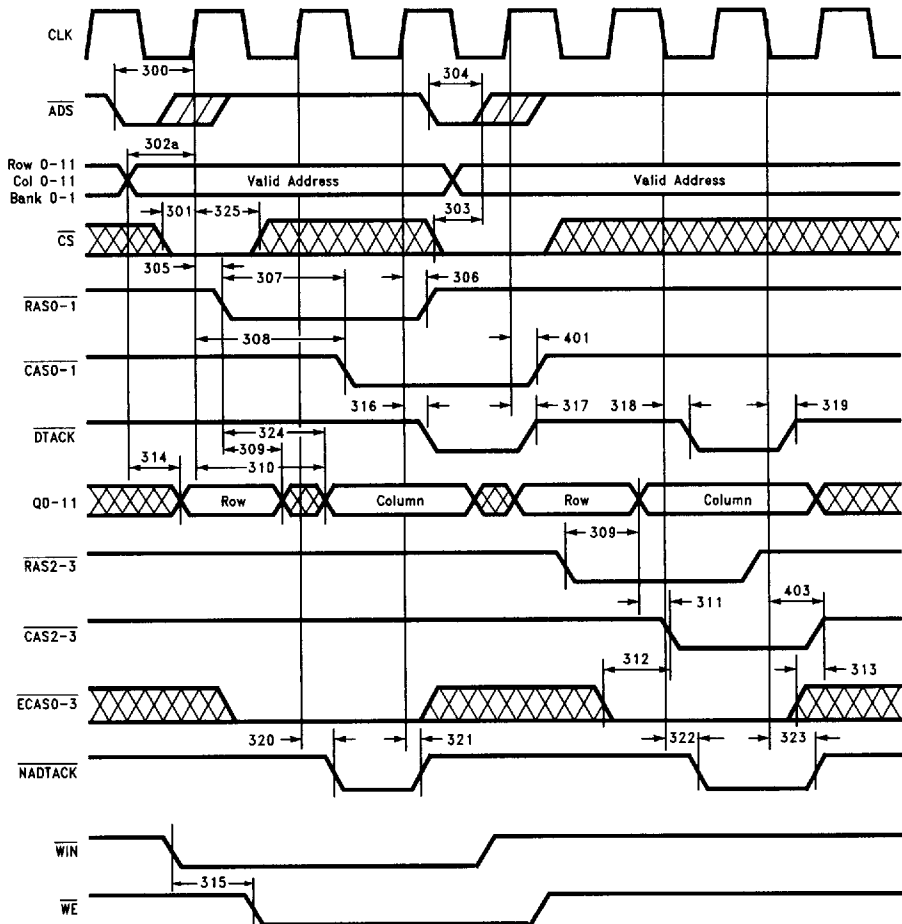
CLK

300

304

$\overline{ADS}$

302a

Row 0-11
Col 0-11
Bank 0-1

Valid Address

Valid Address

301

325

303

$\overline{CS}$

305

307

306

$\overline{RAS0-1}$

308

401

$\overline{CAS0-1}$

316

317

318

319

$\overline{DTACK}$

324

309

314

310

Q0-11

Row

Column

Row

Column

309

$\overline{RAS2-3}$

311

403

$\overline{CAS2-3}$

312

313

$\overline{ECAS0-3}$

320

321

322

323

$\overline{NADTACK}$

$\overline{WIN}$

315

$\overline{WE}$